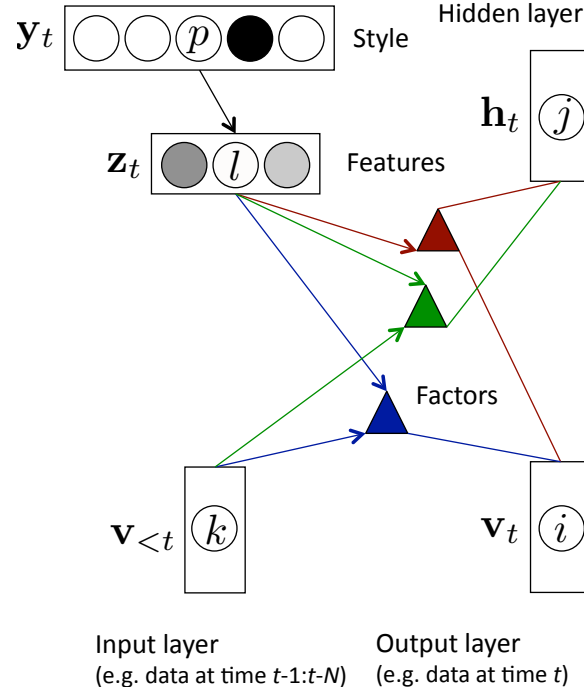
$\mathbf{y}_t$ $p$ Style

Hidden layer

$\mathbf{h}_t$ $j$

$\mathbf{z}_t$ $l$ Features

Factors

$\mathbf{v}_{<t}$ $k$

$\mathbf{v}_t$ $i$

Input layer
(e.g. data at time $t$-1:$t$-$N$)

Output layer
(e.g. data at time $t$)